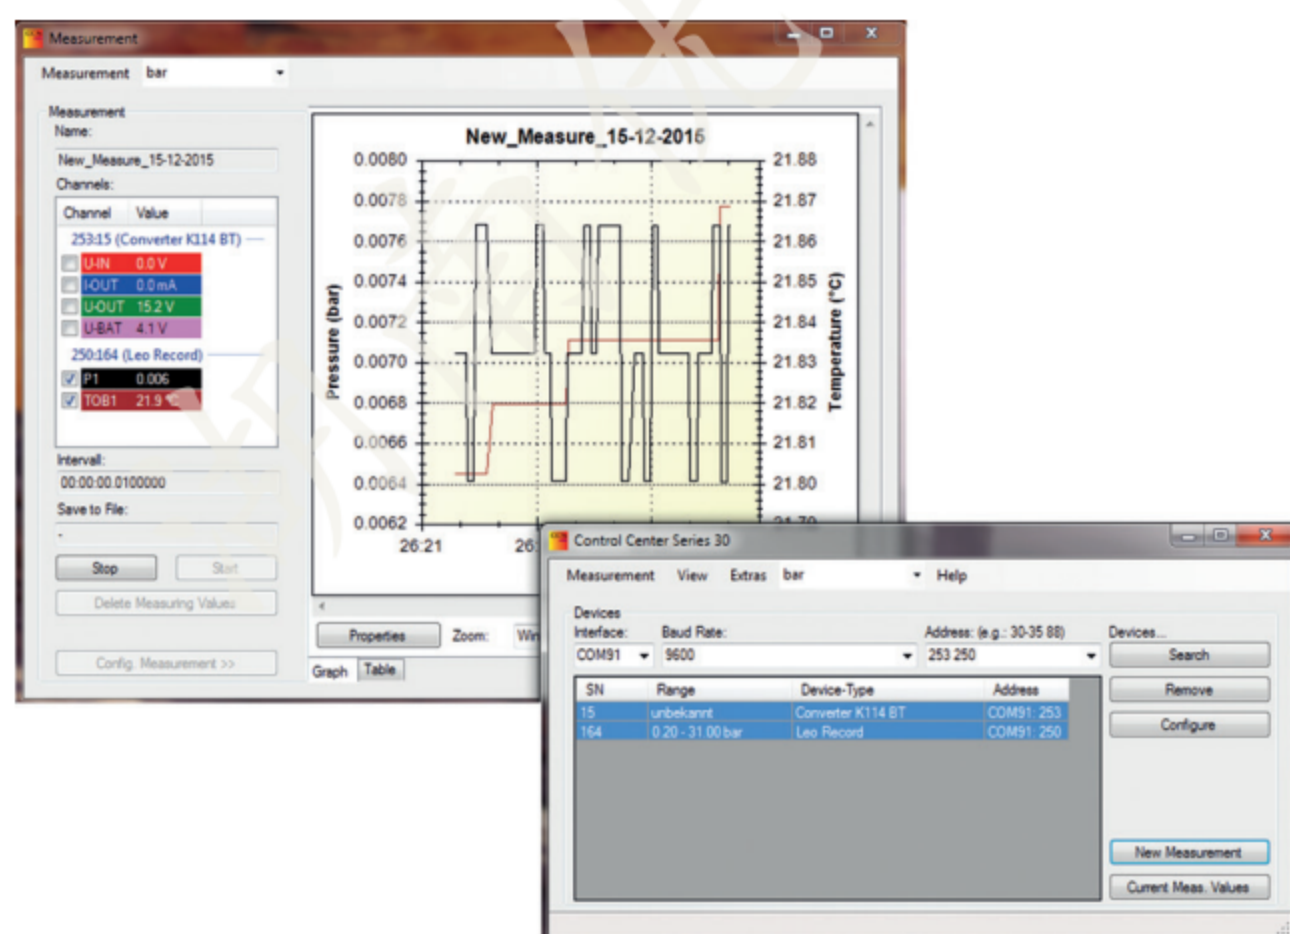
Measurement

Measurement bar

Measurement
Name:
New_Measure_15-12-2015
Channels:

| Channel | Value |
|---|---|
| 253:15 (Converter K114 BT) | |
| U-IN | 0.0 V |
| I-OUT | 0.0 mA |
| U-OUT | 15.2 V |
| U-BAT | 4.1 V |
| 250:164 (Leo Record) | |
| P1 | 0.006 |
| TOB1 | 21.9 °C |

Interval:
00:00:00.0100000
Save to File:
-

Stop Start
Delete Measuring Values
Config. Measurement >>

New_Measure_15-12-2015
0.0080 0.0078 0.0076 0.0074 0.0072 0.0070 0.0068 0.0066 0.0064 0.0062
Pressure (bar)
21.88 21.87 21.86 21.85 21.84 21.83 21.82 21.81 21.80 21.79
Temperature (°C)
26:21 26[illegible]

Properties Zoom: Wi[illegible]
Graph Table

Control Center Series 30

Measurement View Extras bar Help

Devices
Interface: COM91
Baud Rate: 9600
Address: (e.g.: 30-35 88) 253 250
Devices...
Search
Remove
Configure

| SN | Range | Device-Type | Address |
|---|---|---|---|
| 15 | unbekannt | Converter K114 BT | COM91: 253 |
| 164 | 0.20 - 31.00 bar | Leo Record | COM91: 250 |

New Measurement
Current Meas. Values